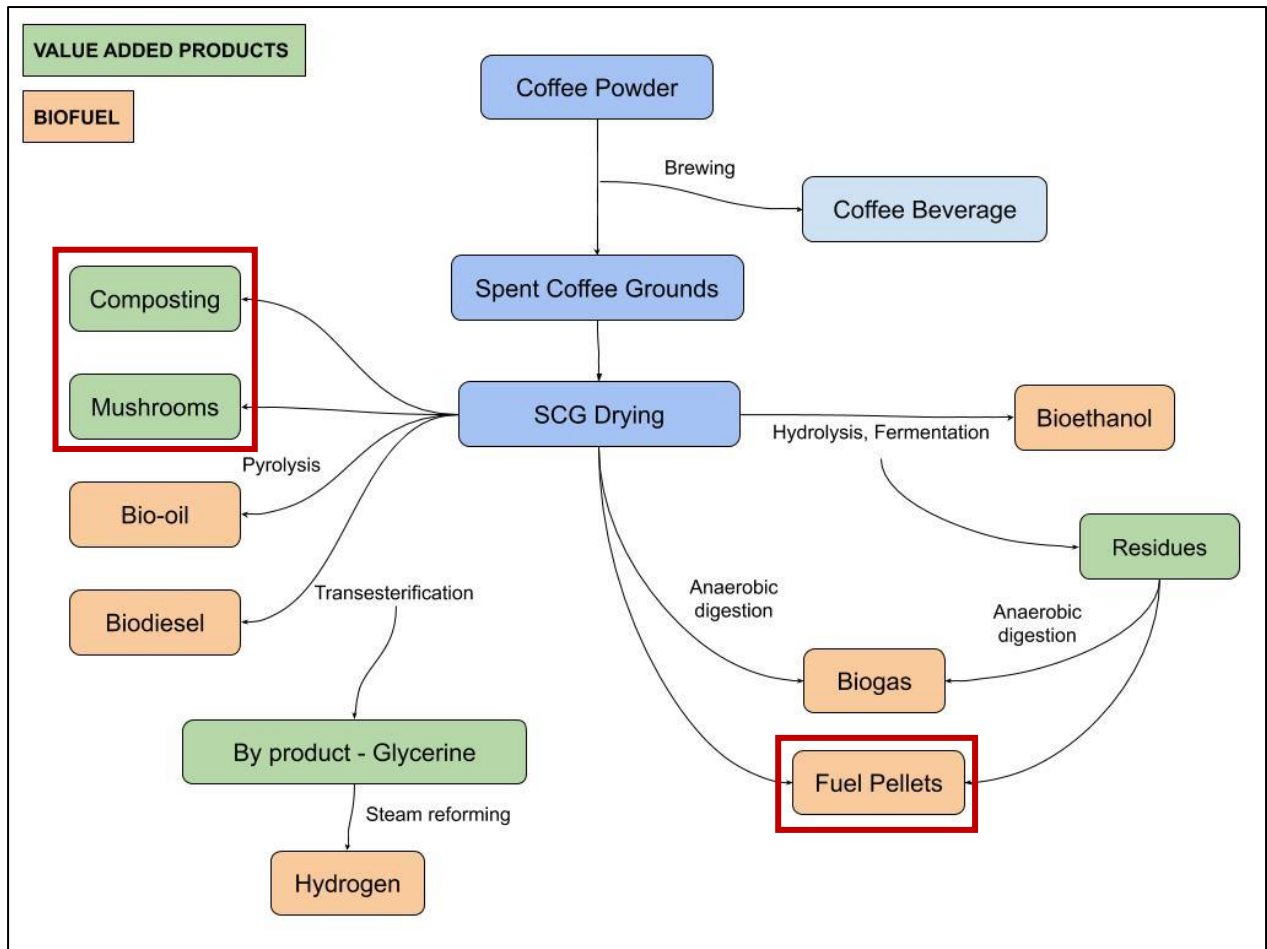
VALUE ADDED PRODUCTS

BIOFUEL

Coffee Powder

Brewing

Coffee Beverage

Spent Coffee Grounds

Composting

Mushrooms

SCG Drying

Bioethanol

Hydrolysis, Fermentation

Pyrolysis

Bio-oil

Residues

Anaerobic digestion

Transesterification

Biodiesel

Anaerobic digestion

Biogas

By product - Glycerine

Fuel Pellets

Steam reforming

Hydrogen